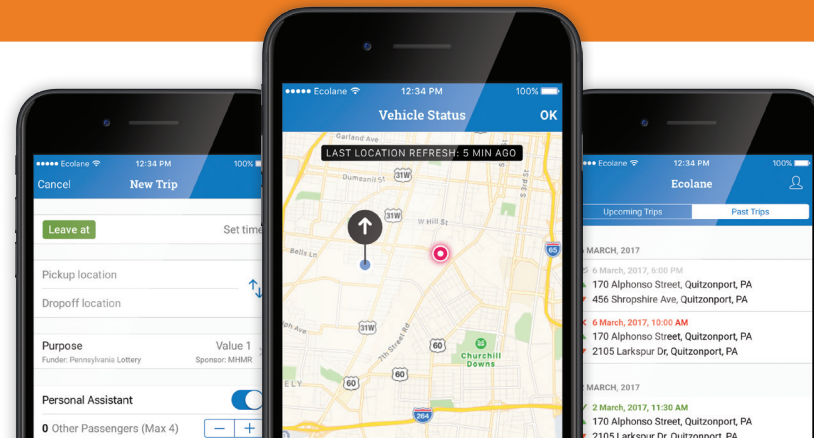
●●●●● Ecolane 12:34 PM 100%
Cancel New Trip
Leave at Set time
Pickup location
Dropoff location
Purpose Value 1
Funder: Pennsylvania Lottery Sponsor: MHMR
Personal Assistant
0 Other Passengers (Max 4)

●●●●● Ecolane 12:34 PM 100%
Vehicle Status OK
LAST LOCATION REFRESH: 5 MIN AGO
Garland Ave
Dumesnil St
31W
31W
W Hill St
Bells Ln
65
31W
60
7th Street Rd
60
Churchill Downs
60
264

●●●●● Ecolane 12:34 PM 100%
Ecolane
Upcoming Trips Past Trips
MARCH, 2017
6 March, 2017, 6:00 PM
170 Alphonso Street, Quitzonport, PA
456 Shropshire Ave, Quitzonport, PA
6 March, 2017, 10:00 AM
170 Alphonso Street, Quitzonport, PA
2105 Larkspur Dr, Quitzonport, PA
MARCH, 2017
2 March, 2017, 11:30 AM
170 Alphonso Street, Quitzonport, PA
2105 Larkspur Dr, Quitzonport, PA